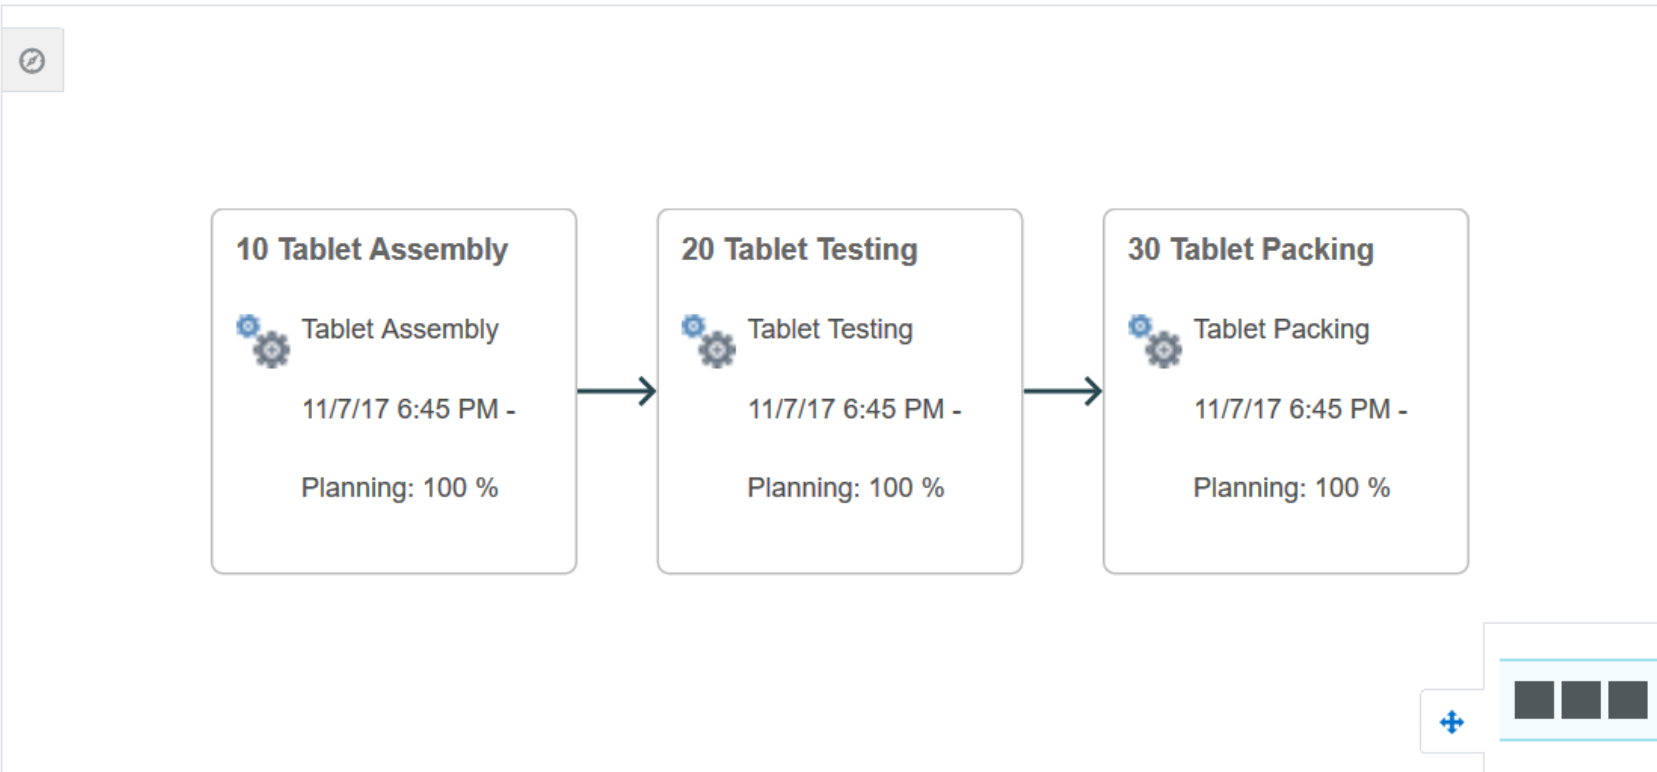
10 Tablet Assembly

Tablet Assembly

11/7/17 6:45 PM -

Planning: 100 %

20 Tablet Testing

Tablet Testing

11/7/17 6:45 PM -

Planning: 100 %

30 Tablet Packing

Tablet Packing

11/7/17 6:45 PM -

Planning: 100 %